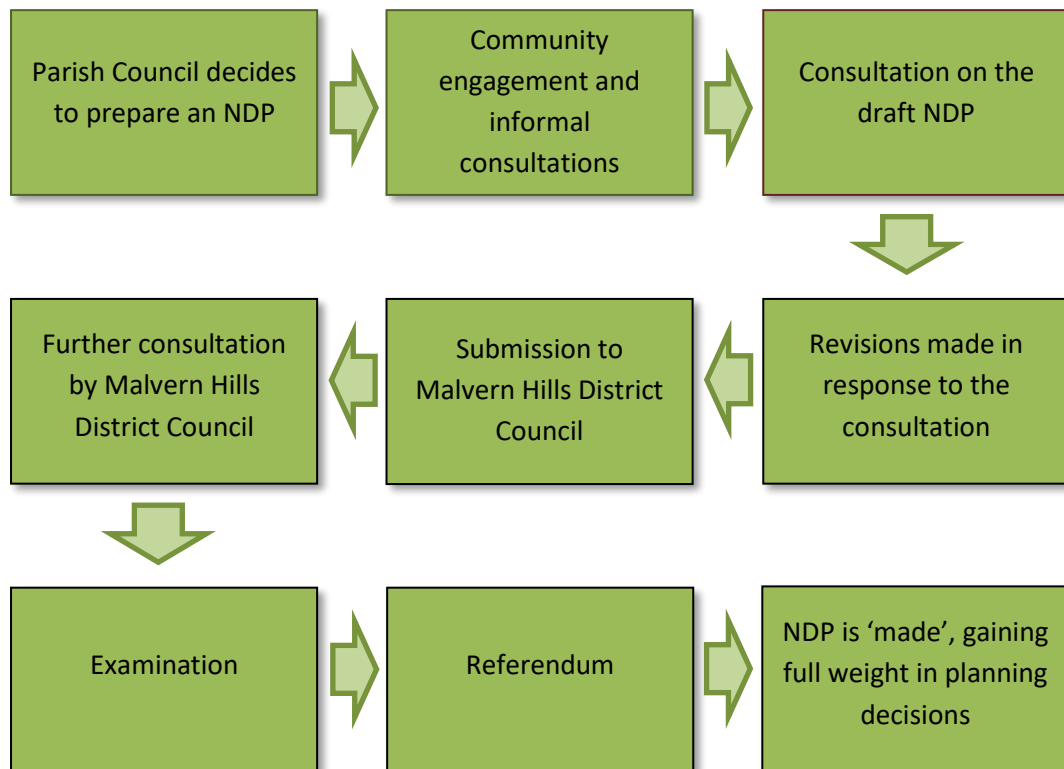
Parish Council decides to prepare an NDP

Community engagement and informal consultations

Consultation on the draft NDP

Revisions made in response to the consultation

Submission to Malvern Hills District Council

Further consultation by Malvern Hills District Council

Examination

Referendum

NDP is ‘made’, gaining full weight in planning decisions